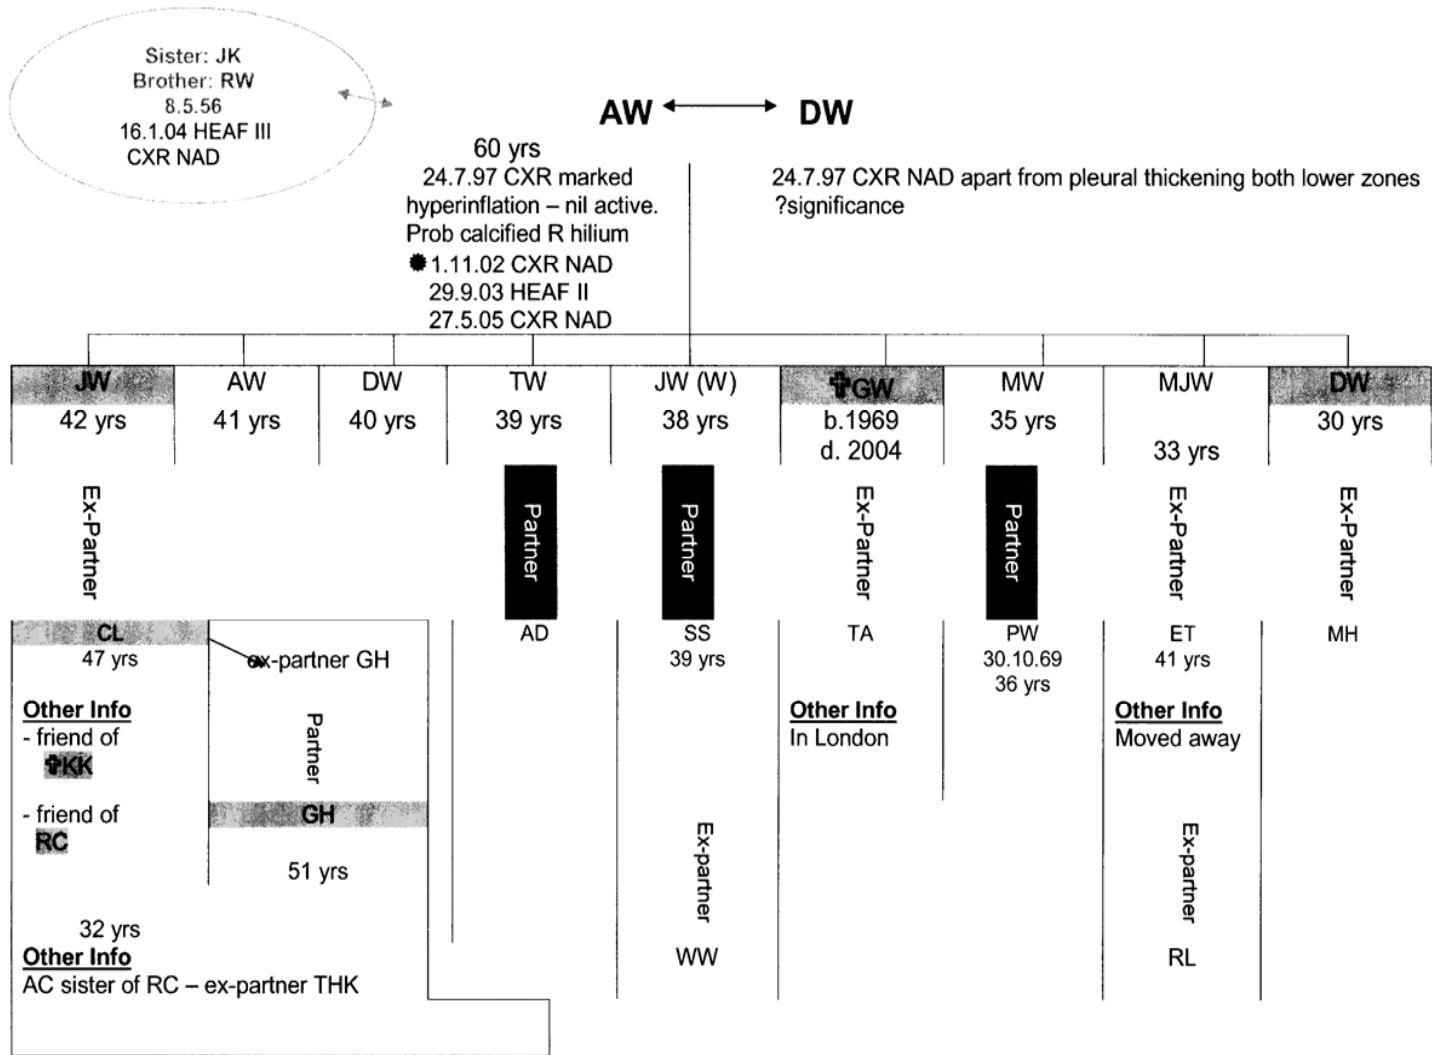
Sister: JK
Brother: RW
8.5.56
16.1.04 HEAF III
CXR NAD

AW ⟷ DW

60 yrs
24.7.97 CXR marked hyperinflation – nil active. Prob calcified R hilium
1.11.02 CXR NAD
29.9.03 HEAF II
27.5.05 CXR NAD

24.7.97 CXR NAD apart from pleural thickening both lower zones ?significance

| JW | AW | DW | TW | JW (W) | ✝GW | MW | MJW | DW |
|---|---|---|---|---|---|---|---|---|
| 42 yrs | 41 yrs | 40 yrs | 39 yrs | 38 yrs | b.1969 d. 2004 | 35 yrs | 33 yrs | 30 yrs |

Ex-Partner

Partner

Partner

Ex-Partner

Partner

Ex-Partner

Ex-Partner

CL
47 yrs

ex-partner GH

Other Info
- friend of ✝KK

- friend of RC

Partner

GH

51 yrs

32 yrs
Other Info
AC sister of RC – ex-partner THK

AD

SS
39 yrs

Ex-partner

WW

TA

Other Info
In London

PW
30.10.69
36 yrs

ET
41 yrs

Other Info
Moved away

Ex-partner

RL

MH